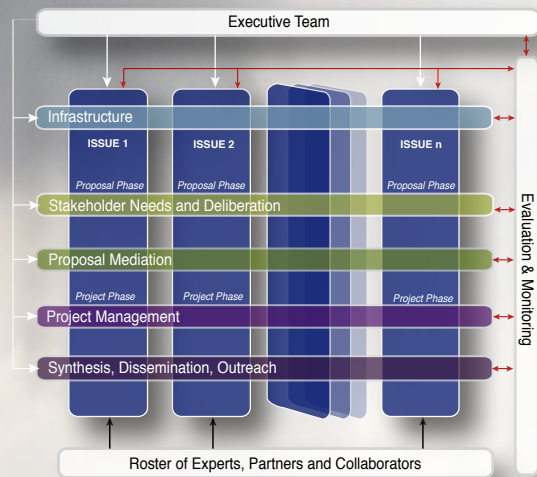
Executive Team

Infrastructure

ISSUE 1

ISSUE 2

ISSUE n

Proposal Phase

Proposal Phase

Proposal Phase

Stakeholder Needs and Deliberation

Proposal Mediation

Project Phase

Project Phase

Project Phase

Project Management

Synthesis, Dissemination, Outreach

Evaluation & Monitoring

Roster of Experts, Partners and Collaborators